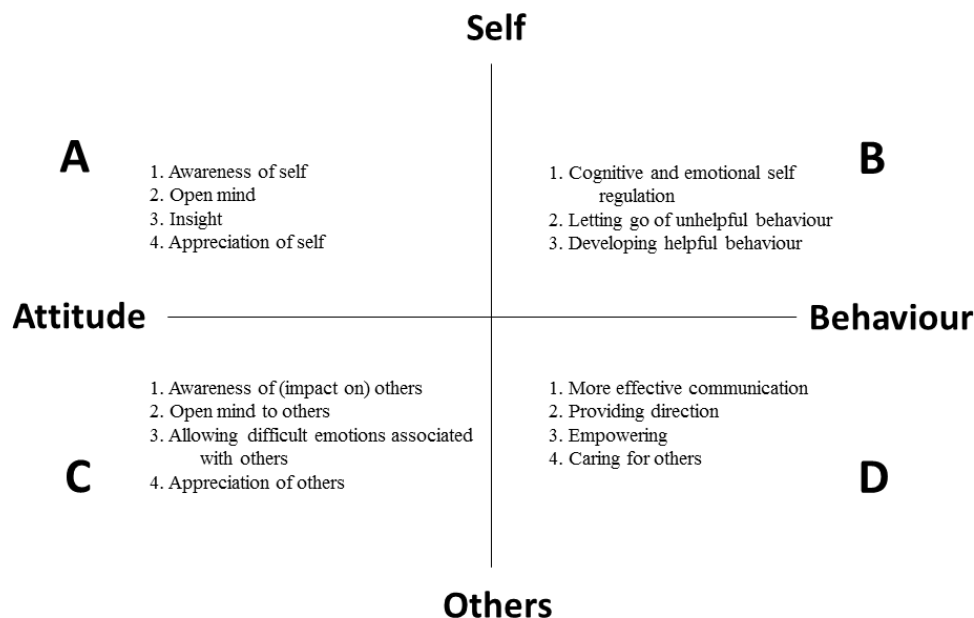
Self

A

1. Awareness of self
2. Open mind
3. Insight
4. Appreciation of self

B

1. Cognitive and emotional self regulation
2. Letting go of unhelpful behaviour
3. Developing helpful behaviour

Attitude

Behaviour

1. Awareness of (impact on) others
2. Open mind to others
3. Allowing difficult emotions associated with others
4. Appreciation of others

C

1. More effective communication
2. Providing direction
3. Empowering
4. Caring for others

D

Others